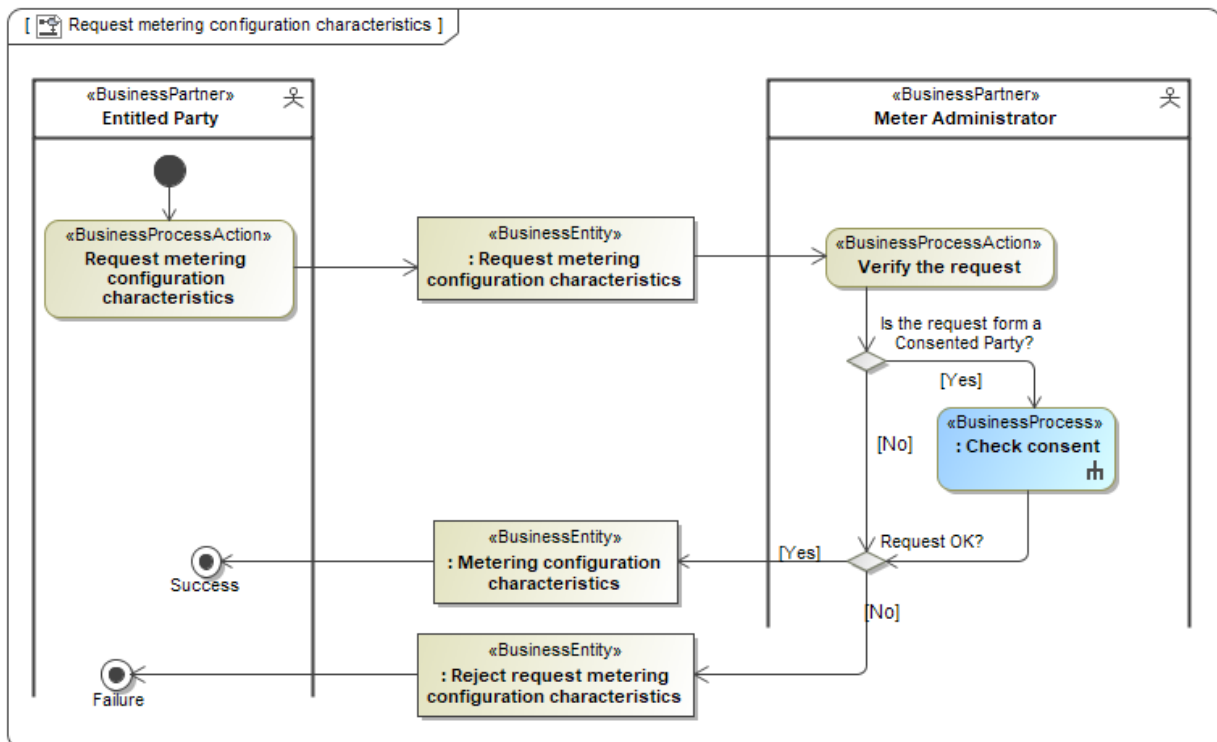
[ Request metering configuration characteristics ]

«BusinessPartner»
Entitled Party

«BusinessPartner»
Meter Administrator

«BusinessProcessAction»
Request metering configuration characteristics

«BusinessEntity»
: Request metering configuration characteristics

«BusinessProcessAction»
Verify the request

Is the request form a Consented Party?

[Yes]

«BusinessProcess»
: Check consent

[No]

Request OK?

[Yes]

«BusinessEntity»
: Metering configuration characteristics

Success

[No]

«BusinessEntity»
: Reject request metering configuration characteristics

Failure